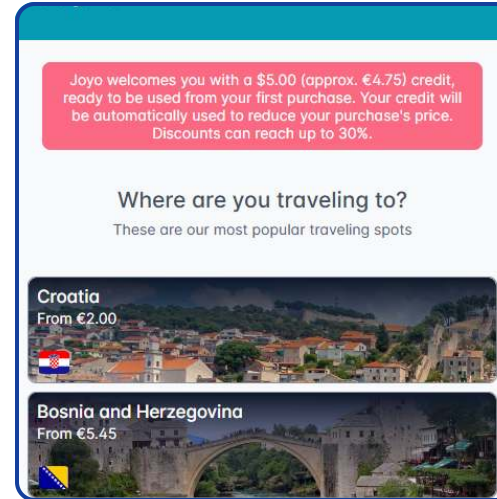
Joyo welcomes you with a $5.00 (approx. €4.75) credit, ready to be used from your first purchase. Your credit will be automatically used to reduce your purchase's price. Discounts can reach up to 30%.

Where are you traveling to?

These are our most popular traveling spots

Croatia
From €2.00

Bosnia and Herzegovina
From €5.45